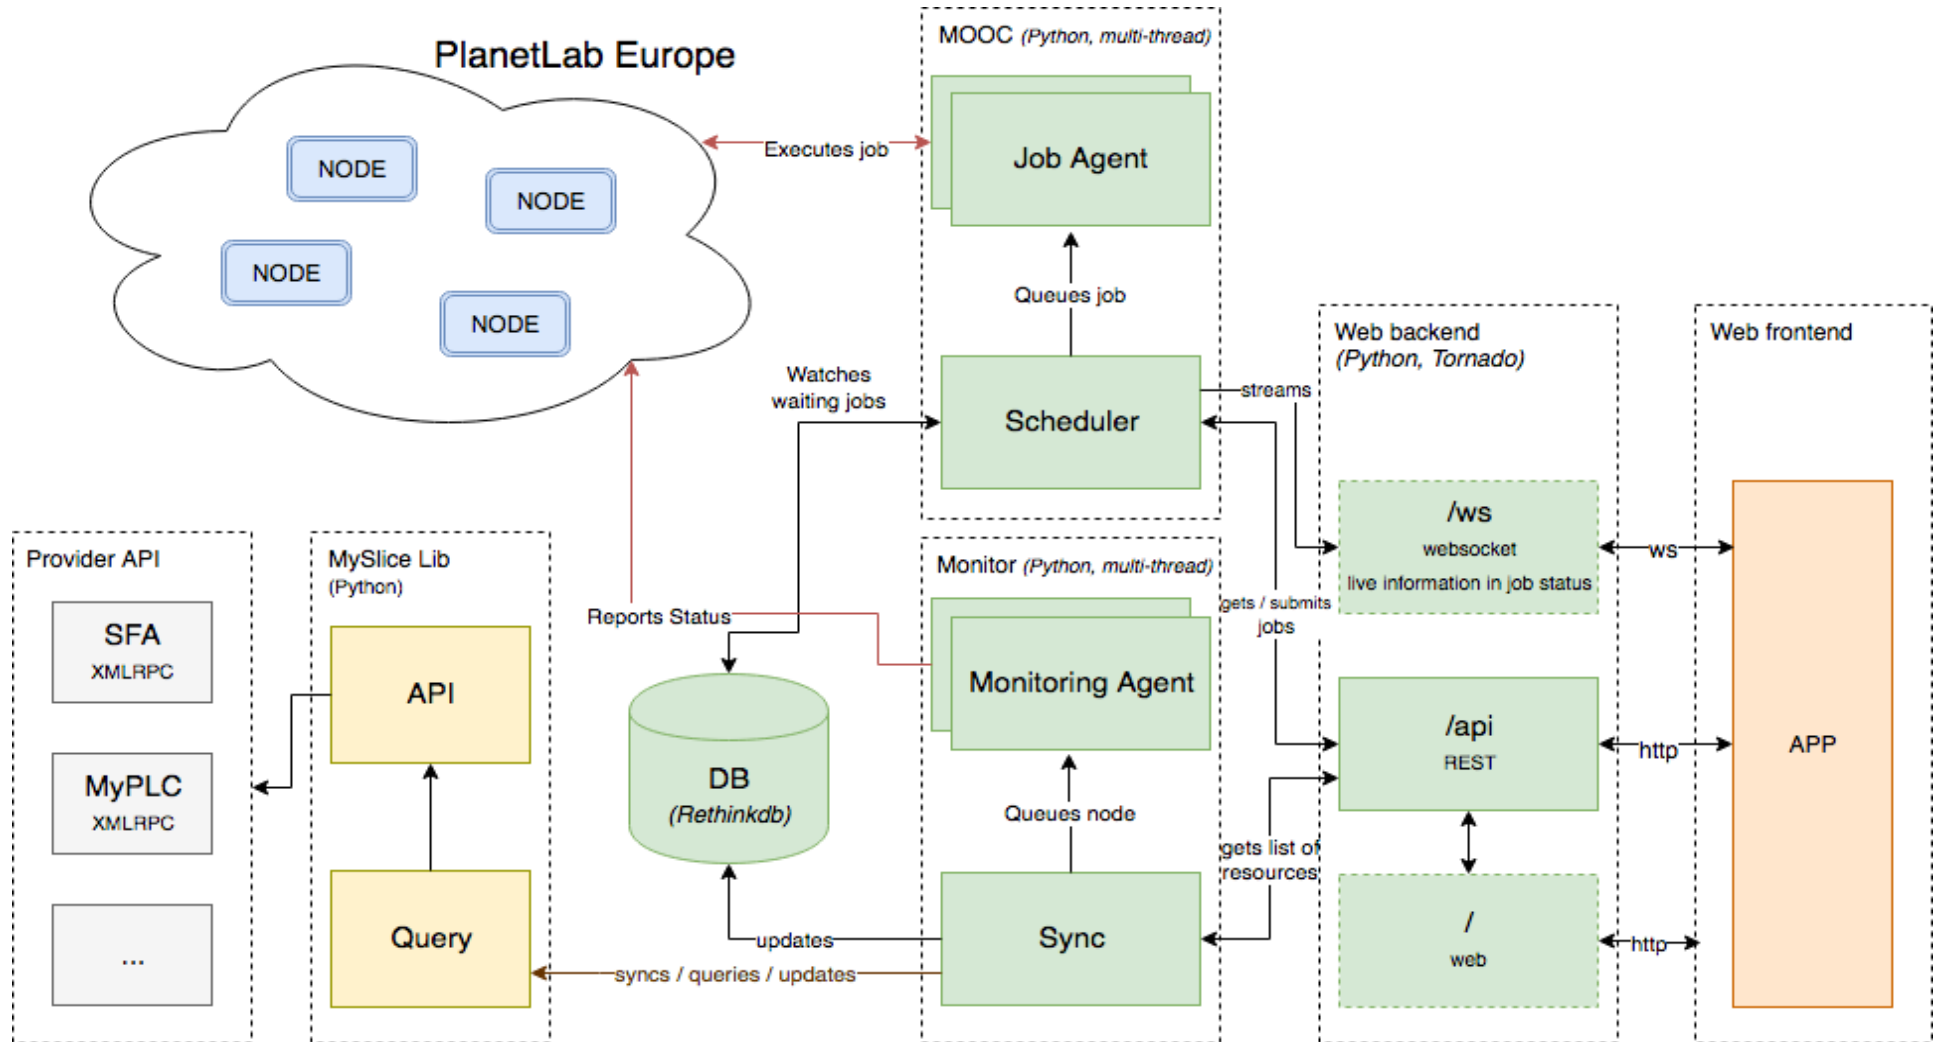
PlanetLab Europe

NODE
NODE
NODE
NODE

Executes job

MOOC (Python, multi-thread)

Job Agent

Queues job

Scheduler

Watches waiting jobs

streams

Web backend
(Python, Tornado)

Web frontend

/ws
websocket
live information in job status

ws

APP

Provider API

SFA
XMLRPC

MyPLC
XMLRPC

...

MySlice Lib
(Python)

API

Query

Reports Status

DB
(Rethinkdb)

Monitor (Python, multi-thread)

Monitoring Agent

gets / submits jobs

/api
REST

http

Queues node

gets list of resources

Sync

/
web

http

updates

syncs / queries / updates